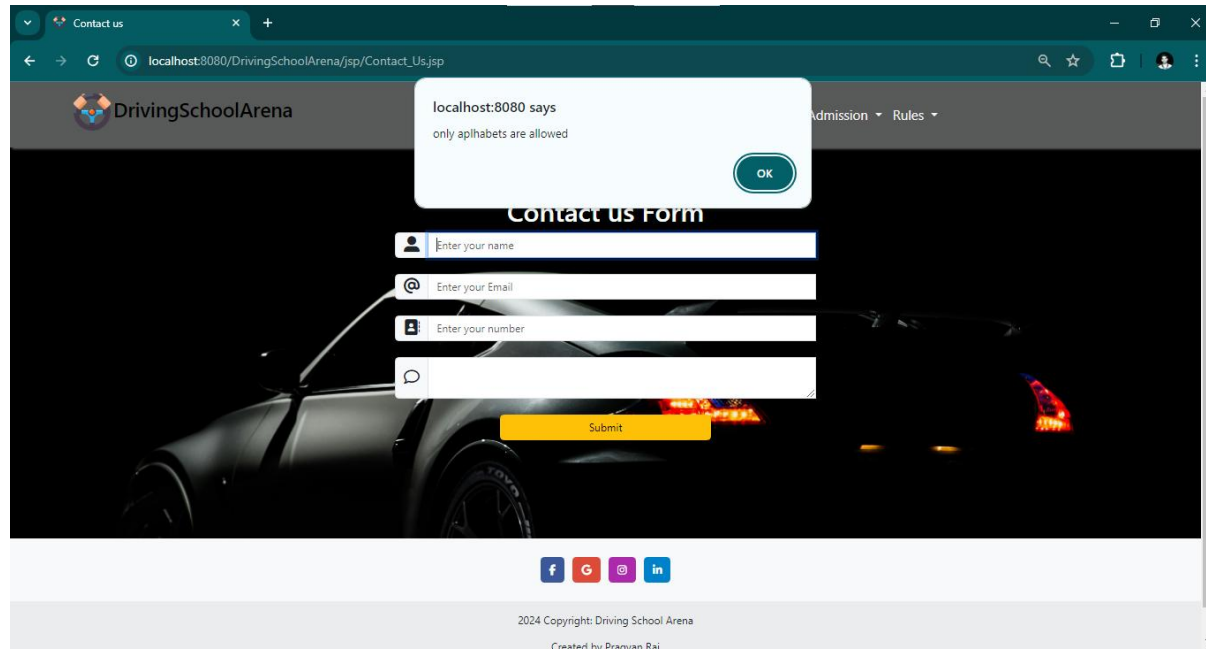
Contact us

localhost:8080/DrivingSchoolArena/jsp/Contact_Us.jsp

DrivingSchoolArena

Admission ▾ Rules ▾

localhost:8080 says

only aplhabets are allowed

OK

Contact us Form

Enter your name

Enter your Email

Enter your number

Submit

f G in

2024 Copyright: Driving School Arena

Created by Pragyan Rai